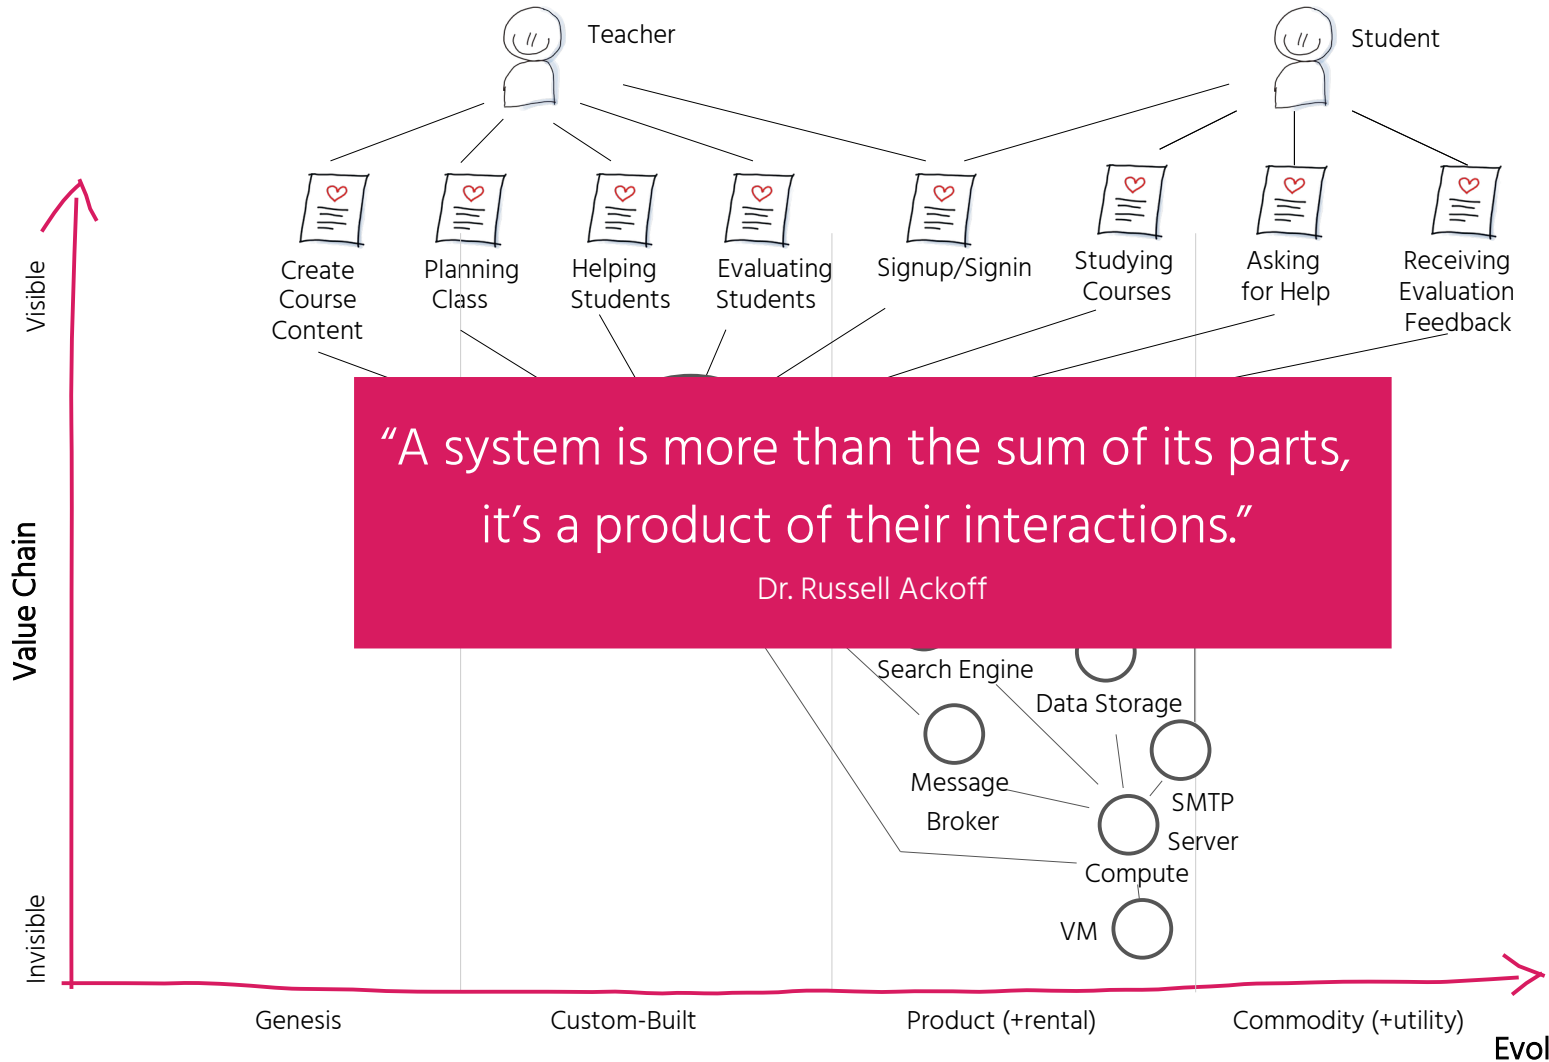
Teacher

Student

Create Course Content

Planning Class

Helping Students

Evaluating Students

Signup/Signin

Studying Courses

Asking for Help

Receiving Evaluation Feedback

Visible

Value Chain

Invisible

“A system is more than the sum of its parts, it’s a product of their interactions.”

Dr. Russell Ackoff

Search Engine

Data Storage

Message Broker

SMTP Server

Compute

VM

Genesis

Custom-Built

Product (+rental)

Commodity (+utility)

Evol